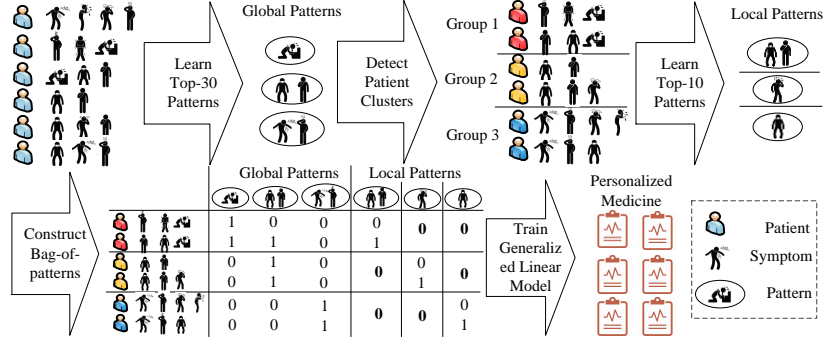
Learn Top-30 Patterns

Global Patterns

Detect Patient Clusters

Group 1

Group 2

Group 3

Learn Top-10 Patterns

Local Patterns

Construct Bag-of-patterns

| | Global Patterns | | | Local Patterns | | |
|---|---|---|---|---|---|---|
| | 1 | 0 | 0 | 0 | **0** | **0** |
| | 1 | 1 | 0 | 1 | | |
| | 0 | 1 | 0 | **0** | 0 | **0** |
| | 0 | 1 | 0 | | 1 | |
| | 0 | 0 | 1 | **0** | **0** | 0 |
| | 0 | 0 | 1 | | | 1 |

Train Generalized Linear Model

Personalized Medicine

Patient

Symptom

Pattern